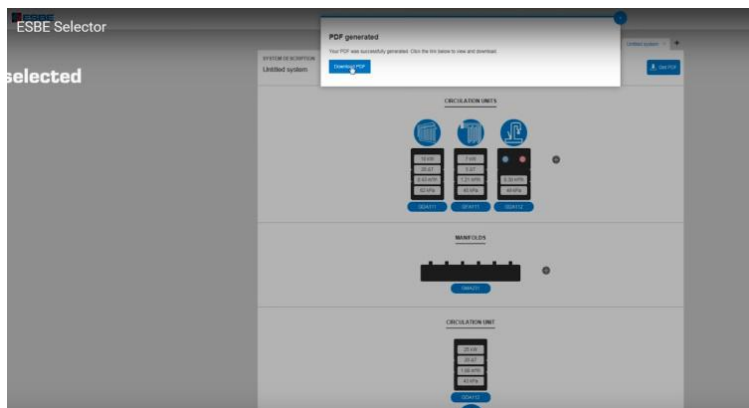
ESBE
ESBE Selector

selected

SYSTEM DESCRIPTION
Untitled system

PDF generated
Your PDF was successfully generated. Click the link below to view and download.
Download PDF

Untitled system

Get PDF

CIRCULATION UNITS

10 kW
20 ΔT
0.43 m³/h
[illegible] kPa

7 kW
5 ΔT
1.21 m³/h
45 kPa

0.30 m³/h
40 kPa

GDA111
GDA111
GDA112

MANIFOLDS

GMA211

CIRCULATION UNIT

20 kW
20 ΔT
1.00 m³/h
40 kPa

GDA112